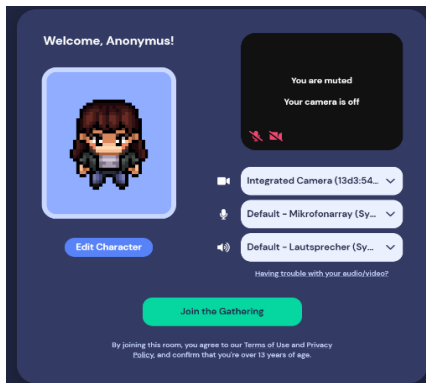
Welcome, Anonymus!

You are muted

Your camera is off

Integrated Camera (13d3:54...

Default - Mikrofonarray (Sy...

Default - Lautsprecher (Sy...

Edit Character

Having trouble with your audio/video?

Join the Gathering

By joining this room, you agree to our Terms of Use and Privacy Policy, and confirm that you're over 13 years of age.